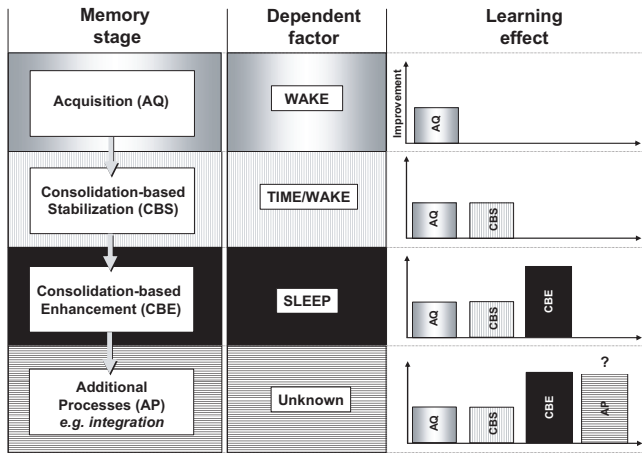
| Memory stage | Dependent factor | Learning effect |
|---|---|---|
| Acquisition (AQ) | WAKE | Improvement AQ |
| Consolidation-based Stabilization (CBS) | TIME/WAKE | AQ CBS |
| Consolidation-based Enhancement (CBE) | SLEEP | AQ CBS CBE |
| Additional Processes (AP) *e.g. integration* | Unknown | ? AQ CBS CBE AP |